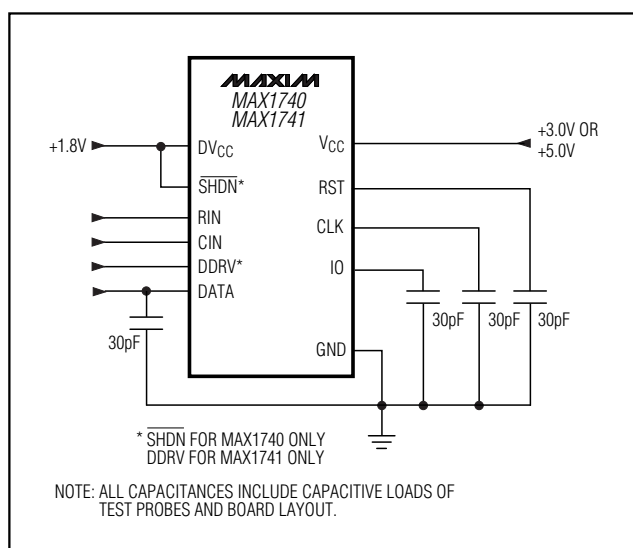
MAXIM
MAX1740
MAX1741

+1.8V

$DV_{CC}$

$\overline{SHDN}$*

RIN

CIN

DDRV*

DATA

30pF

$V_{CC}$

RST

CLK

IO

GND

+3.0V OR +5.0V

30pF

30pF

30pF

* $\overline{SHDN}$ FOR MAX1740 ONLY
DDRV FOR MAX1741 ONLY

NOTE: ALL CAPACITANCES INCLUDE CAPACITIVE LOADS OF TEST PROBES AND BOARD LAYOUT.